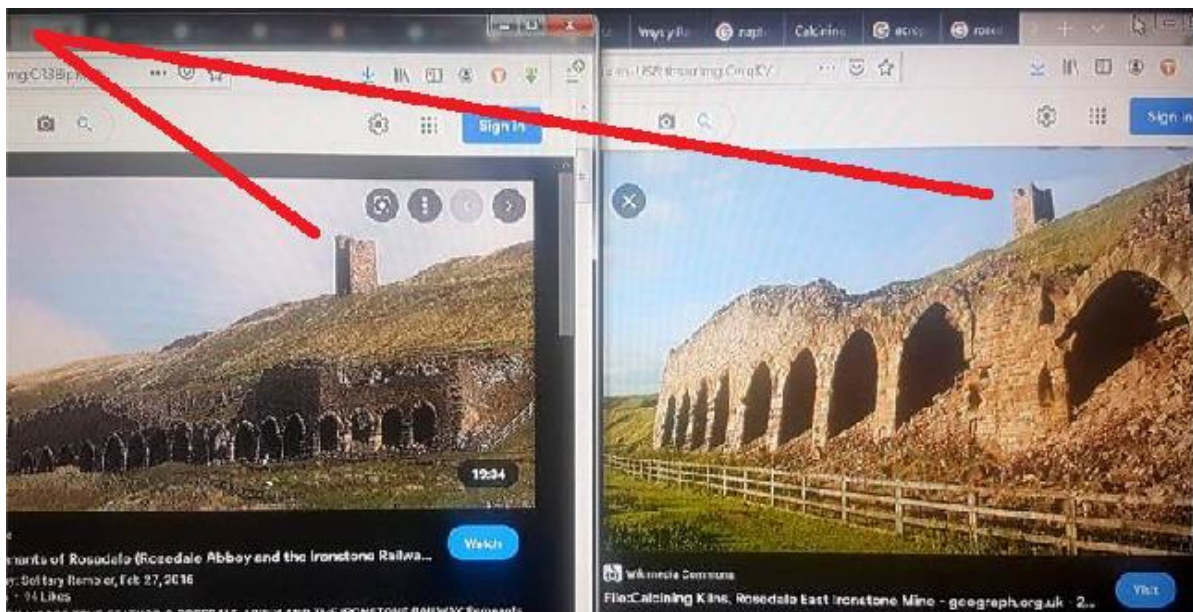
Sign in

19:34

mants of Rosedale (Rosedale Abbey and the Ironstone Railwa...

y: Solitary Rambler, Feb 27, 2016

· 14 Likes

Watch

Wysy Ro

Calcining

Sign in

Wikimedia Commons

File:Calcining Kilns, Rosedale East Ironstone Mine - geograph.org.uk - 2...

Visit